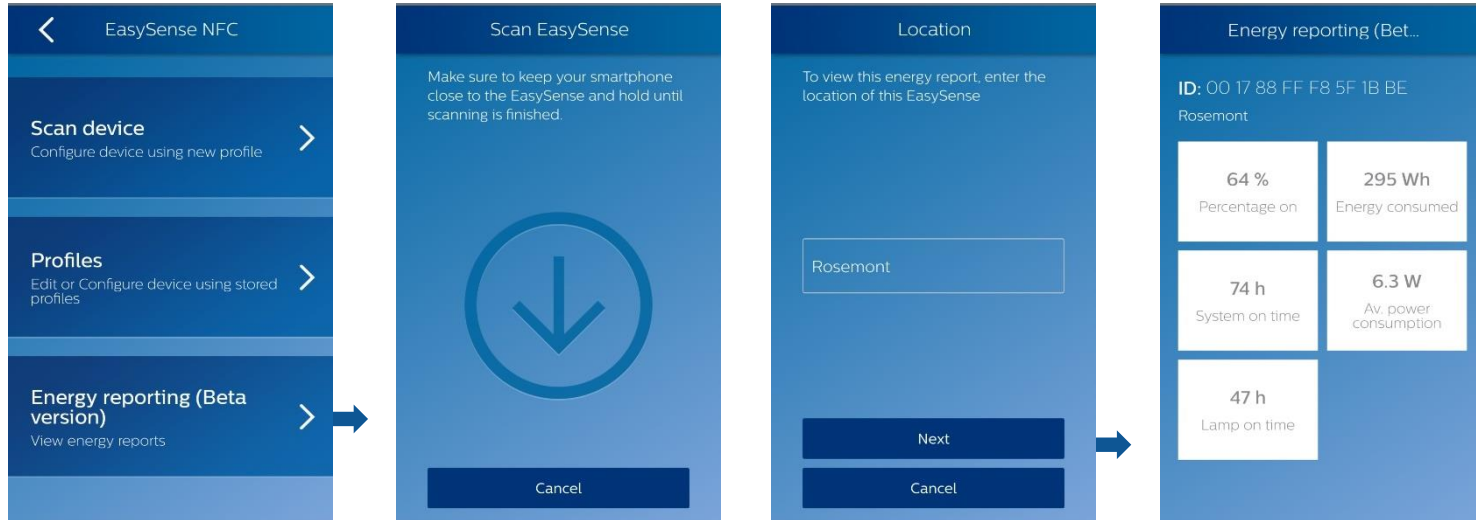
EasySense NFC

Scan device
Configure device using new profile

Profiles
Edit or Configure device using stored profiles

Energy reporting (Beta version)
View energy reports

Scan EasySense

Make sure to keep your smartphone close to the EasySense and hold until scanning is finished.

Cancel

Location

To view this energy report, enter the location of this EasySense

Rosemont

Next

Cancel

Energy reporting (Bet...

ID: 00 17 88 FF F8 5F 1B BE

Rosemont

64 %
Percentage on

295 Wh
Energy consumed

74 h
System on time

6.3 W
Av. power consumption

47 h
Lamp on time